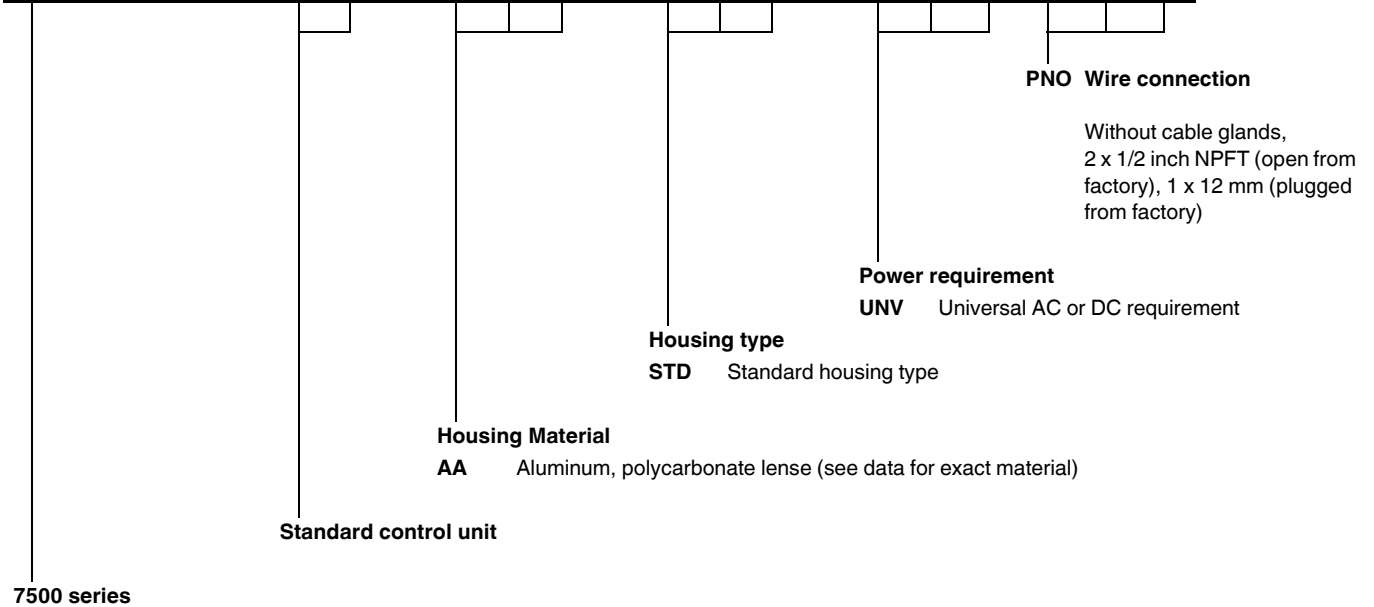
PNO Wire connection

Without cable glands, 2 x 1/2 inch NPFT (open from factory), 1 x 12 mm (plugged from factory)

Power requirement

UNV Universal AC or DC requirement

Housing type

STD Standard housing type

Housing Material

AA Aluminum, polycarbonate lense (see data for exact material)

Standard control unit

7500 series